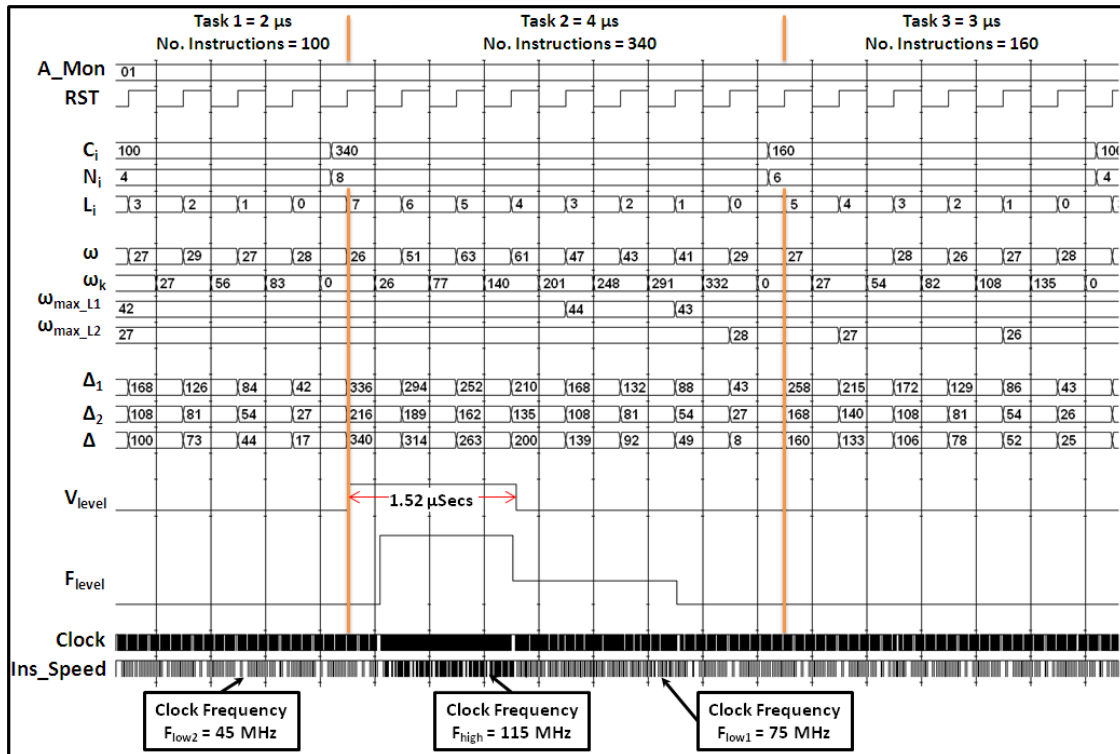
Task 1 = 2 μs
No. Instructions = 100

Task 2 = 4 μs
No. Instructions = 340

Task 3 = 3 μs
No. Instructions = 160

A_Mon 01

RST

$C_i$ 100 340 160 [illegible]

$N_i$ 4 8 6 4

$L_i$ 3 2 1 0 7 6 5 4 3 2 1 0 5 4 3 2 1 0

$\omega$ 27 29 27 28 26 51 63 61 47 43 41 29 27 28 26 27 28

$\omega_k$ 27 56 83 0 26 77 140 201 248 291 332 0 27 54 82 108 135 0

$\omega_{max\_L1}$ 42 44 43

$\omega_{max\_L2}$ 27 28 27 26

$\Delta_1$ 168 126 84 42 336 294 252 210 168 132 88 43 258 215 172 129 86 43

$\Delta_2$ 108 81 54 27 216 189 162 135 108 81 54 27 168 140 108 81 54 26

$\Delta$ 100 73 44 17 340 314 263 200 139 92 49 8 160 133 106 78 52 25

$V_{level}$

1.52 μSecs

$F_{level}$

Clock

Ins_Speed

Clock Frequency
$F_{low2}$ = 45 MHz

Clock Frequency
$F_{high}$ = 115 MHz

Clock Frequency
$F_{low1}$ = 75 MHz